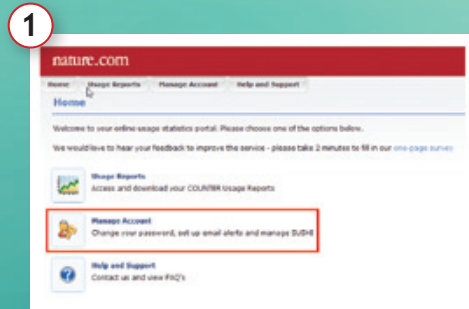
1

nature.com

Home | Usage Reports | Manage Account | Help and Support

Home

Welcome to your online usage statistics portal. Please choose one of the options below.

We would love to hear your feedback to improve the service - please take 2 minutes to fill in our one-page survey

Usage Reports
Access and download your COUNTER Usage Reports

Manage Account
Change your password, set up email alerts and manage SUSHI

Help and Support
Contact us and view FAQ's